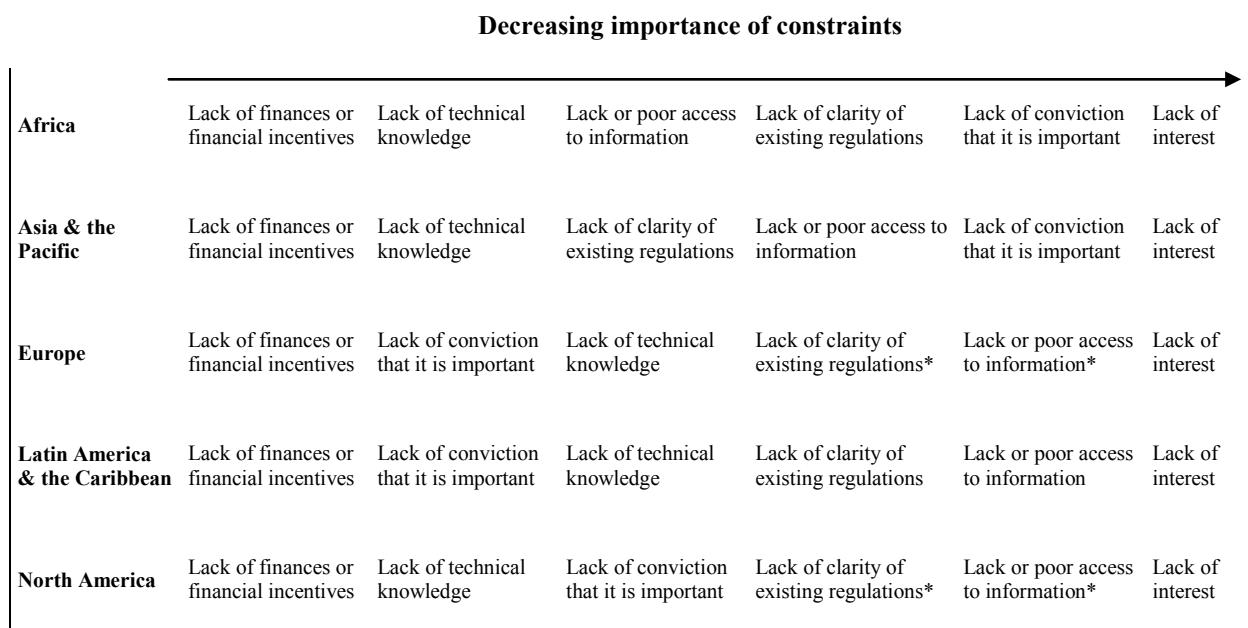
**Decreasing importance of constraints**

| | | | | | | |
|---|---|---|---|---|---|---|
| **Africa** | Lack of finances or financial incentives | Lack of technical knowledge | Lack or poor access to information | Lack of clarity of existing regulations | Lack of conviction that it is important | Lack of interest |
| **Asia & the Pacific** | Lack of finances or financial incentives | Lack of technical knowledge | Lack of clarity of existing regulations | Lack or poor access to information | Lack of conviction that it is important | Lack of interest |
| **Europe** | Lack of finances or financial incentives | Lack of conviction that it is important | Lack of technical knowledge | Lack of clarity of existing regulations* | Lack or poor access to information* | Lack of interest |
| **Latin America & the Caribbean** | Lack of finances or financial incentives | Lack of conviction that it is important | Lack of technical knowledge | Lack of clarity of existing regulations | Lack or poor access to information | Lack of interest |
| **North America** | Lack of finances or financial incentives | Lack of technical knowledge | Lack of conviction that it is important | Lack of clarity of existing regulations* | Lack or poor access to information* | Lack of interest |